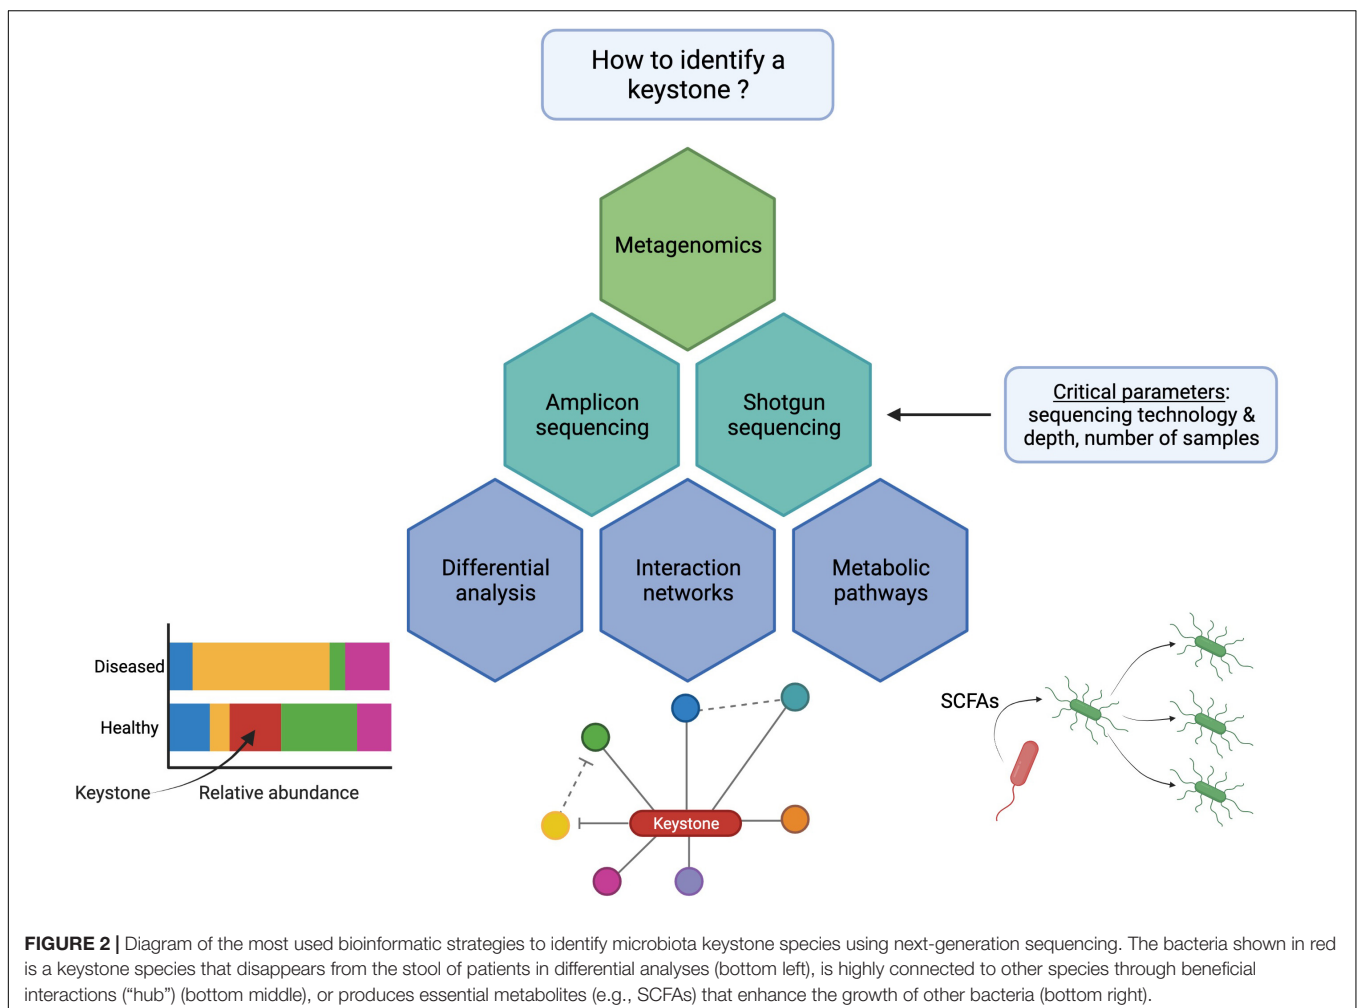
How to identify a keystone ?

Metagenomics

Amplicon sequencing

Shotgun sequencing

Critical parameters: sequencing technology & depth, number of samples

Differential analysis

Interaction networks

Metabolic pathways

Diseased

Healthy

Keystone

Relative abundance

Keystone

SCFAs

**FIGURE 2 |** Diagram of the most used bioinformatic strategies to identify microbiota keystone species using next-generation sequencing. The bacteria shown in red is a keystone species that disappears from the stool of patients in differential analyses (bottom left), is highly connected to other species through beneficial interactions ("hub") (bottom middle), or produces essential metabolites (e.g., SCFAs) that enhance the growth of other bacteria (bottom right).